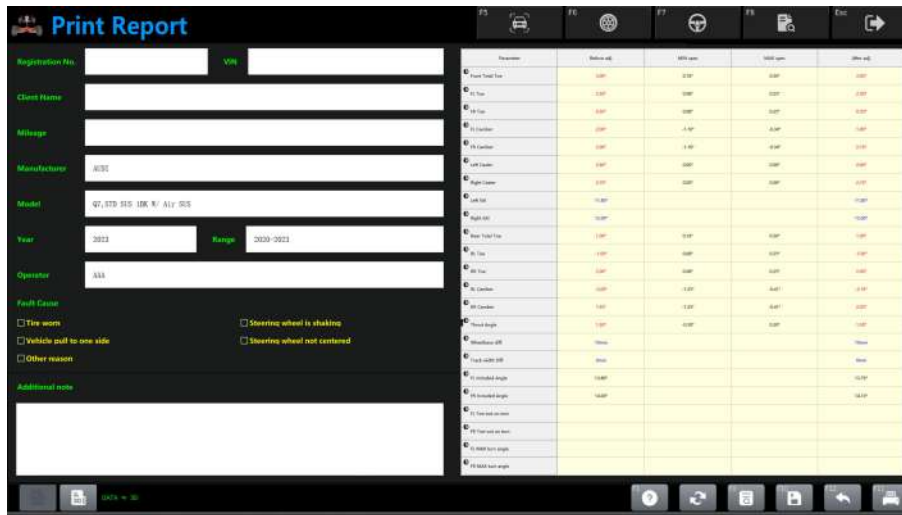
Print Report

F5 F6 F7 F8 Esc

Registration No.
VIN
Client Name
Mileage
Manufacturer AUDI
Model Q7,STD SUS 18K W/ Air SUS
Year 2023
Range 2020-2023
Operator AAA
Fault Cause
☐ Tire worn
☐ Steering wheel is shaking
☐ Vehicle pull to one side
☐ Steering wheel not centered
☐ Other reason
Additional note

| Parameter | Before adj. | MIN spec | MAX spec | After adj. |
|---|---|---|---|---|
| Front Total Toe | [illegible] | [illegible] | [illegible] | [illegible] |
| FL Toe | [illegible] | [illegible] | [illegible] | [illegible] |
| FR Toe | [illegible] | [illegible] | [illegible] | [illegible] |
| FL Camber | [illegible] | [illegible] | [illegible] | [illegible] |
| FR Camber | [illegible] | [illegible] | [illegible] | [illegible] |
| Left Caster | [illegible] | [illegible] | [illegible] | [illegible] |
| Right Caster | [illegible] | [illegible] | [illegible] | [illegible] |
| Left SAI | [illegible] | | | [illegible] |
| Right SAI | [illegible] | | | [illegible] |
| Rear Total Toe | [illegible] | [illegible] | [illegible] | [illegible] |
| RL Toe | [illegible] | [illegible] | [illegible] | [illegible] |
| RR Toe | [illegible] | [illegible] | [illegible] | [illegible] |
| RL Camber | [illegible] | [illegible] | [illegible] | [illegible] |
| RR Camber | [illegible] | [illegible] | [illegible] | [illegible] |
| Thrust Angle | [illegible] | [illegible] | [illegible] | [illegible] |
| Wheelbase diff | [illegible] | | | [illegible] |
| Track width diff | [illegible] | | | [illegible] |
| FL Included Angle | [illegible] | | | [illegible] |
| FR Included Angle | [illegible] | | | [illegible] |
| FL Toe out on turn | | | | |
| FR Toe out on turn | | | | |
| FL MAX turn angle | | | | |
| FR MAX turn angle | | | | |

DATA = 30